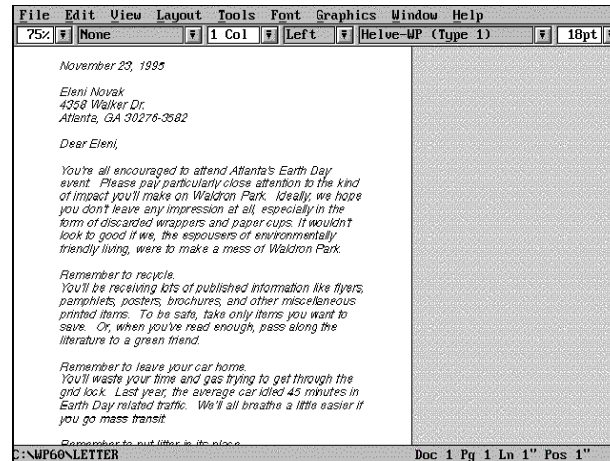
File Edit View Layout Tools Font Graphics Window Help

75% None 1 Col Left Helve-WP (Type 1) 18pt

November 23, 1995

Eleni Novak
4358 Walker Dr.
Atlanta, GA 30276-3582

Dear Eleni,

You're all encouraged to attend Atlanta's Earth Day event. Please pay particularly close attention to the kind of impact you'll make on Waldron Park. Ideally, we hope you don't leave any impression at all, especially in the form of discarded wrappers and paper cups. It wouldn't look to good if we, the espousers of environmentally friendly living, were to make a mess of Waldron Park.

Remember to recycle.
You'll be receiving lots of published information like flyers, pamphlets, posters, brochures, and other miscellaneous printed items. To be safe, take only items you want to save. Or, when you've read enough, pass along the literature to a green friend.

Remember to leave your car home.
You'll waste your time and gas trying to get through the grid lock. Last year, the average car idled 45 minutes in Earth Day related traffic. We'll all breathe a little easier if you go mass transit.

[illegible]

C:\WP60\LETTER Doc 1 Pg 1 Ln 1" Pos 1"